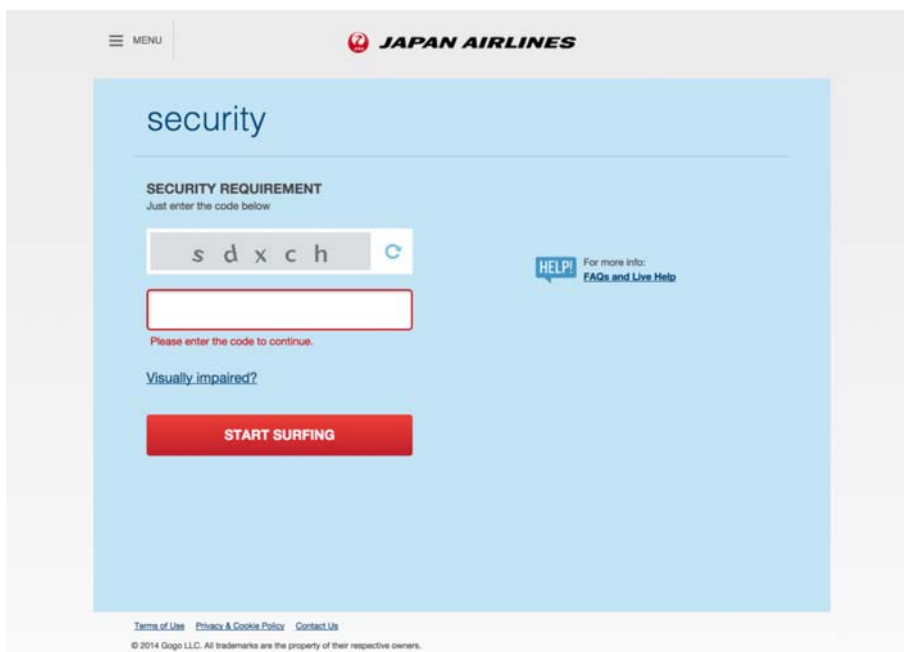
MENU

JAPAN AIRLINES

security

SECURITY REQUIREMENT
Just enter the code below

s d x c h

Please enter the code to continue.

Visually impaired?

START SURFING

HELP! For more info:
FAQs and Live Help

Terms of Use Privacy & Cookie Policy Contact Us

© 2014 Gogo LLC. All trademarks are the property of their respective owners.